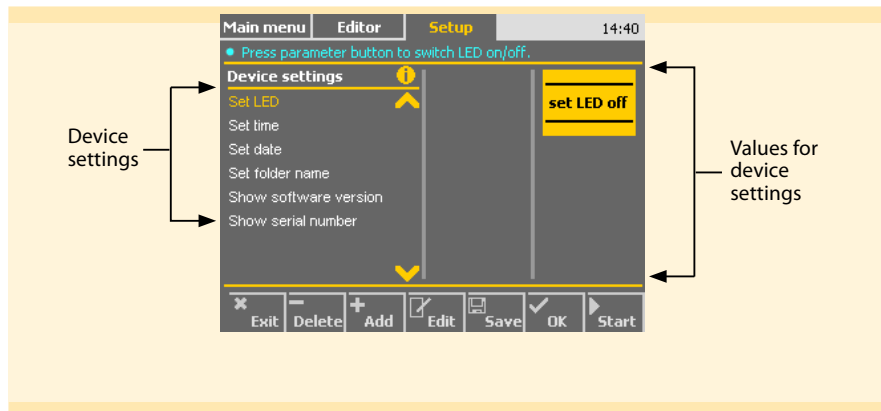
Main menu | Editor | Setup | 14:40

Press parameter button to switch LED on/off.

Device settings

Set LED

Set time

Set date

Set folder name

Show software version

Show serial number

set LED off

Device settings

Values for device settings

Exit Delete Add Edit Save OK Start